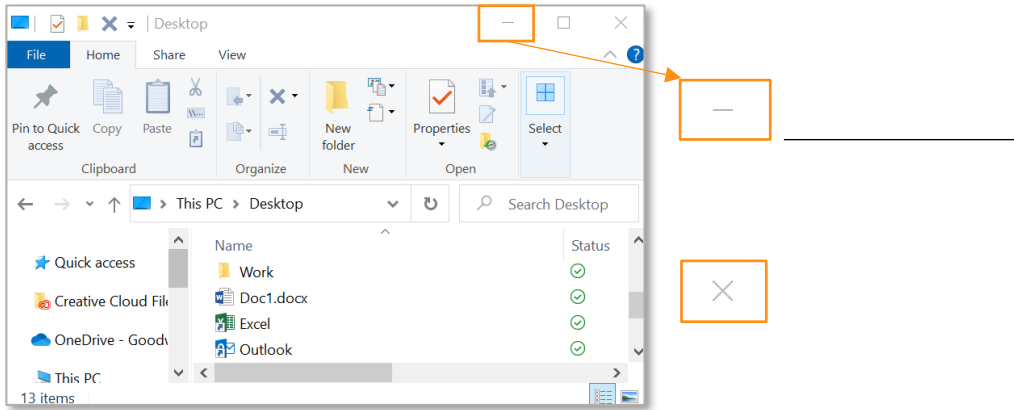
| Desktop

File Home Share View

Pin to Quick access
Copy
Paste
Clipboard

Organize

New folder
New

Properties
Open

Select

This PC > Desktop

Search Desktop

Quick access
Creative Cloud File
OneDrive - Goodv
This PC

Name
Status
Work
Doc1.docx
Excel
Outlook

13 items